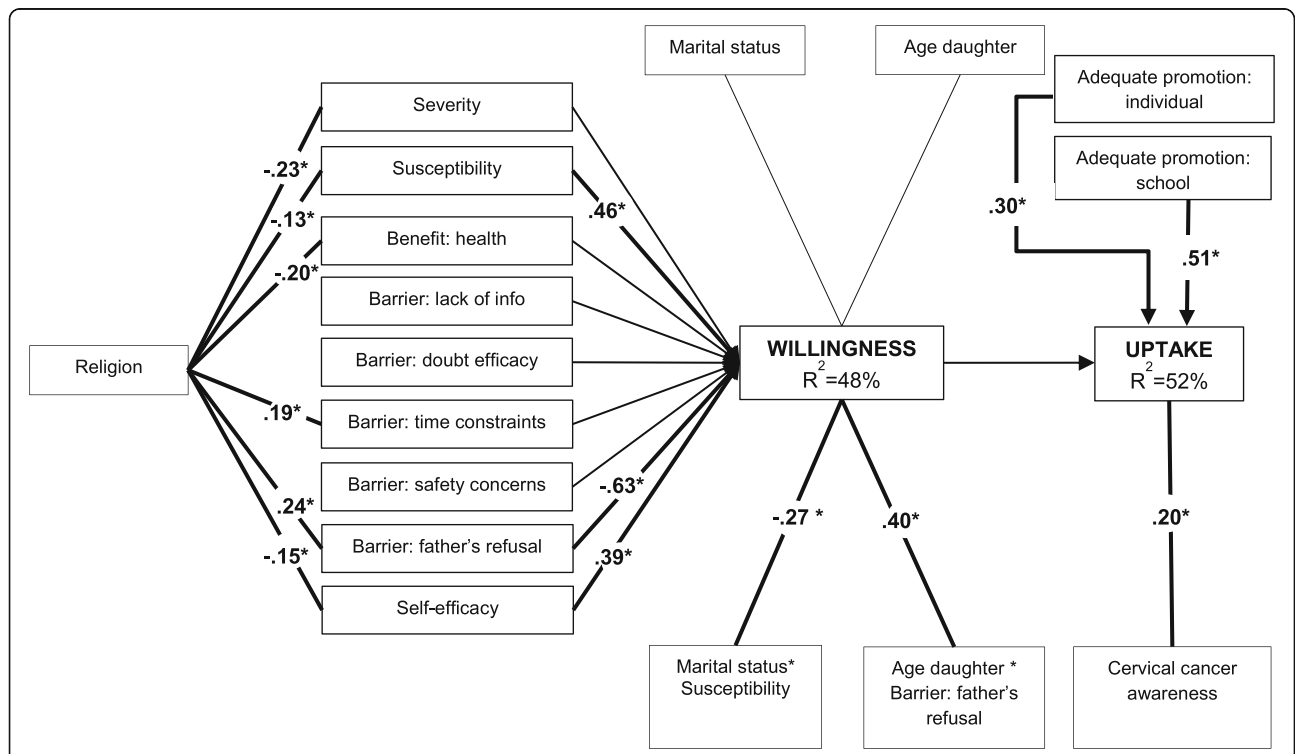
Marital status

Age daughter

Adequate promotion: individual

Adequate promotion: school

Severity

Susceptibility

Benefit: health

Barrier: lack of info

Barrier: doubt efficacy

Barrier: time constraints

Barrier: safety concerns

Barrier: father's refusal

Self-efficacy

Religion

-.23*

-.13*

-.20*

.19*

.24*

-.15*

.46*

-.63*

.39*

.30*

.51*

WILLINGNESS
$R^2$=48%

UPTAKE
$R^2$=52%

-.27 *

.40*

.20*

Marital status*
Susceptibility

Age daughter *
Barrier: father's refusal

Cervical cancer awareness